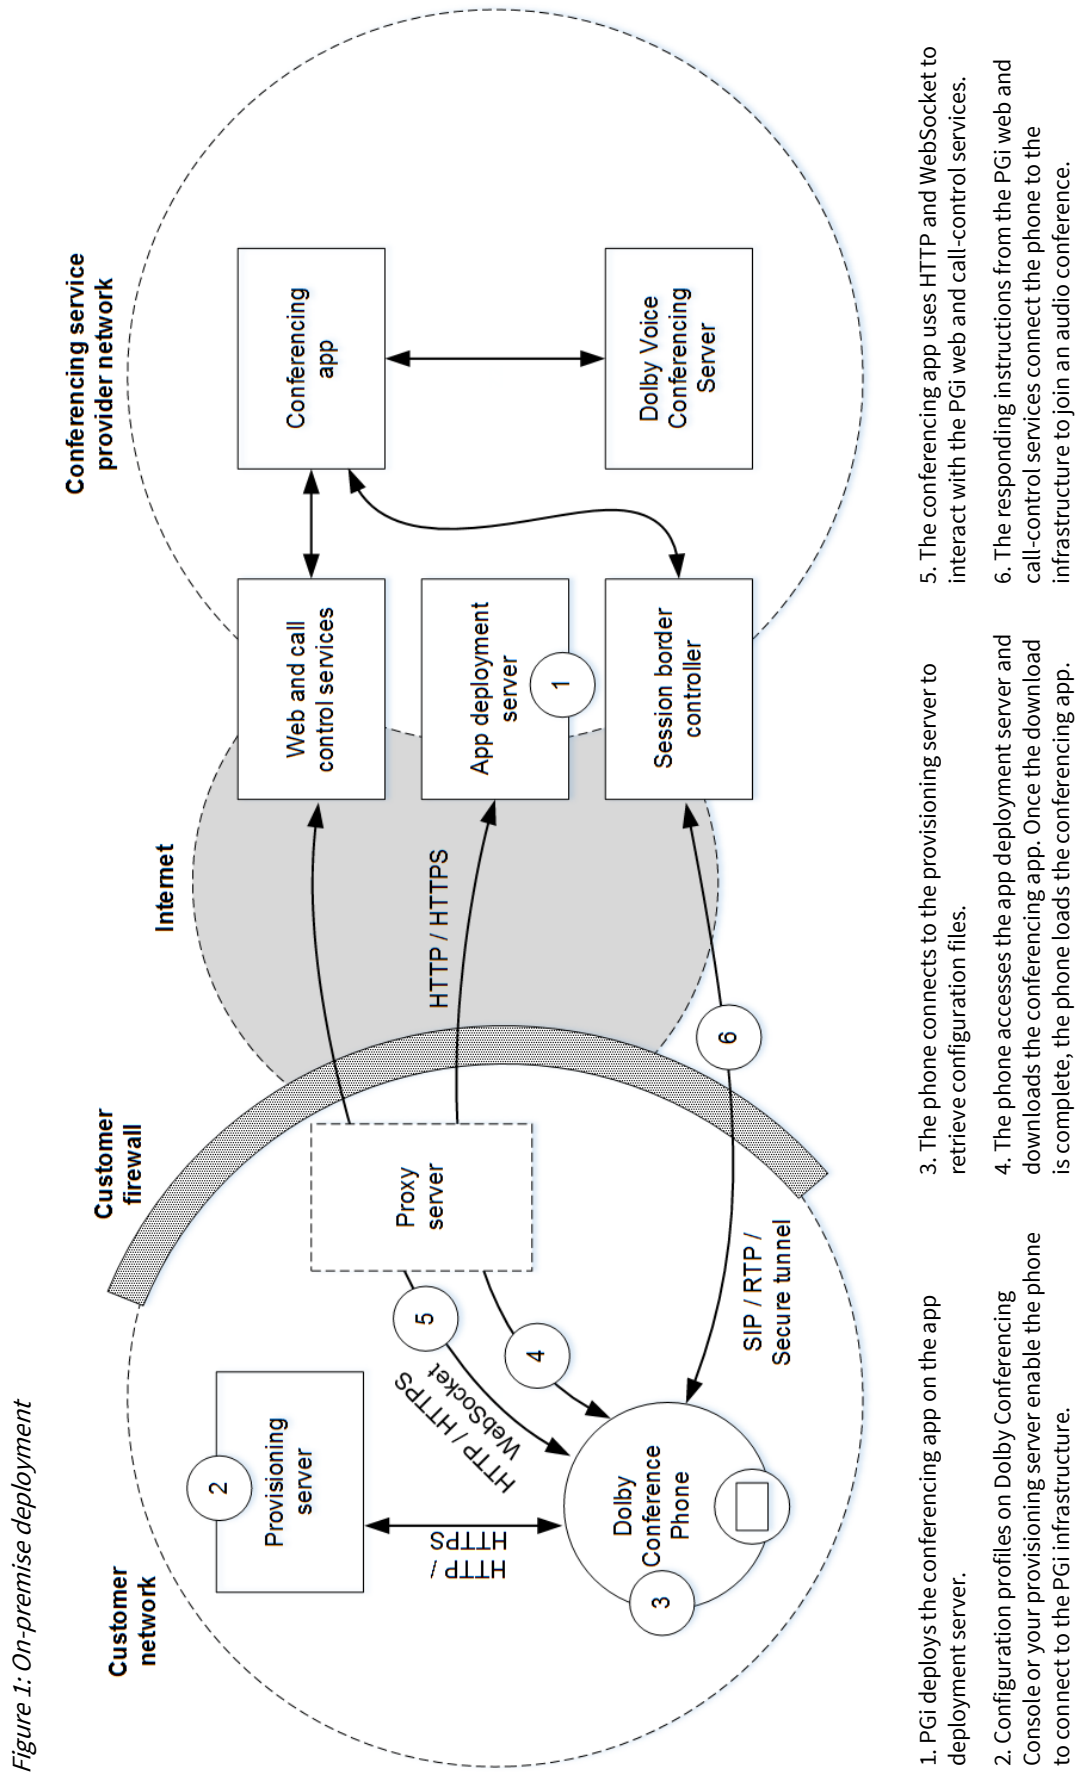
Figure 1: On-premise deployment

Customer network

Customer firewall

Internet

Conferencing service provider network

Provisioning server

2

HTTP / HTTPS

Dolby Conference Phone

3

HTTP / HTTPS WebSocket

5

4

Proxy server

SIP / RTP / Secure tunnel

6

HTTP / HTTPS

Web and call control services

App deployment server

1

Session border controller

Conferencing app

Dolby Voice Conferencing Server

1. PGi deploys the conferencing app on the app deployment server.

2. Configuration profiles on Dolby Conferencing Console or your provisioning server enable the phone to connect to the PGi infrastructure.

3. The phone connects to the provisioning server to retrieve configuration files.

4. The phone accesses the app deployment server and downloads the conferencing app. Once the download is complete, the phone loads the conferencing app.

5. The conferencing app uses HTTP and WebSocket to interact with the PGi web and call-control services.

6. The responding instructions from the PGi web and call-control services connect the phone to the infrastructure to join an audio conference.